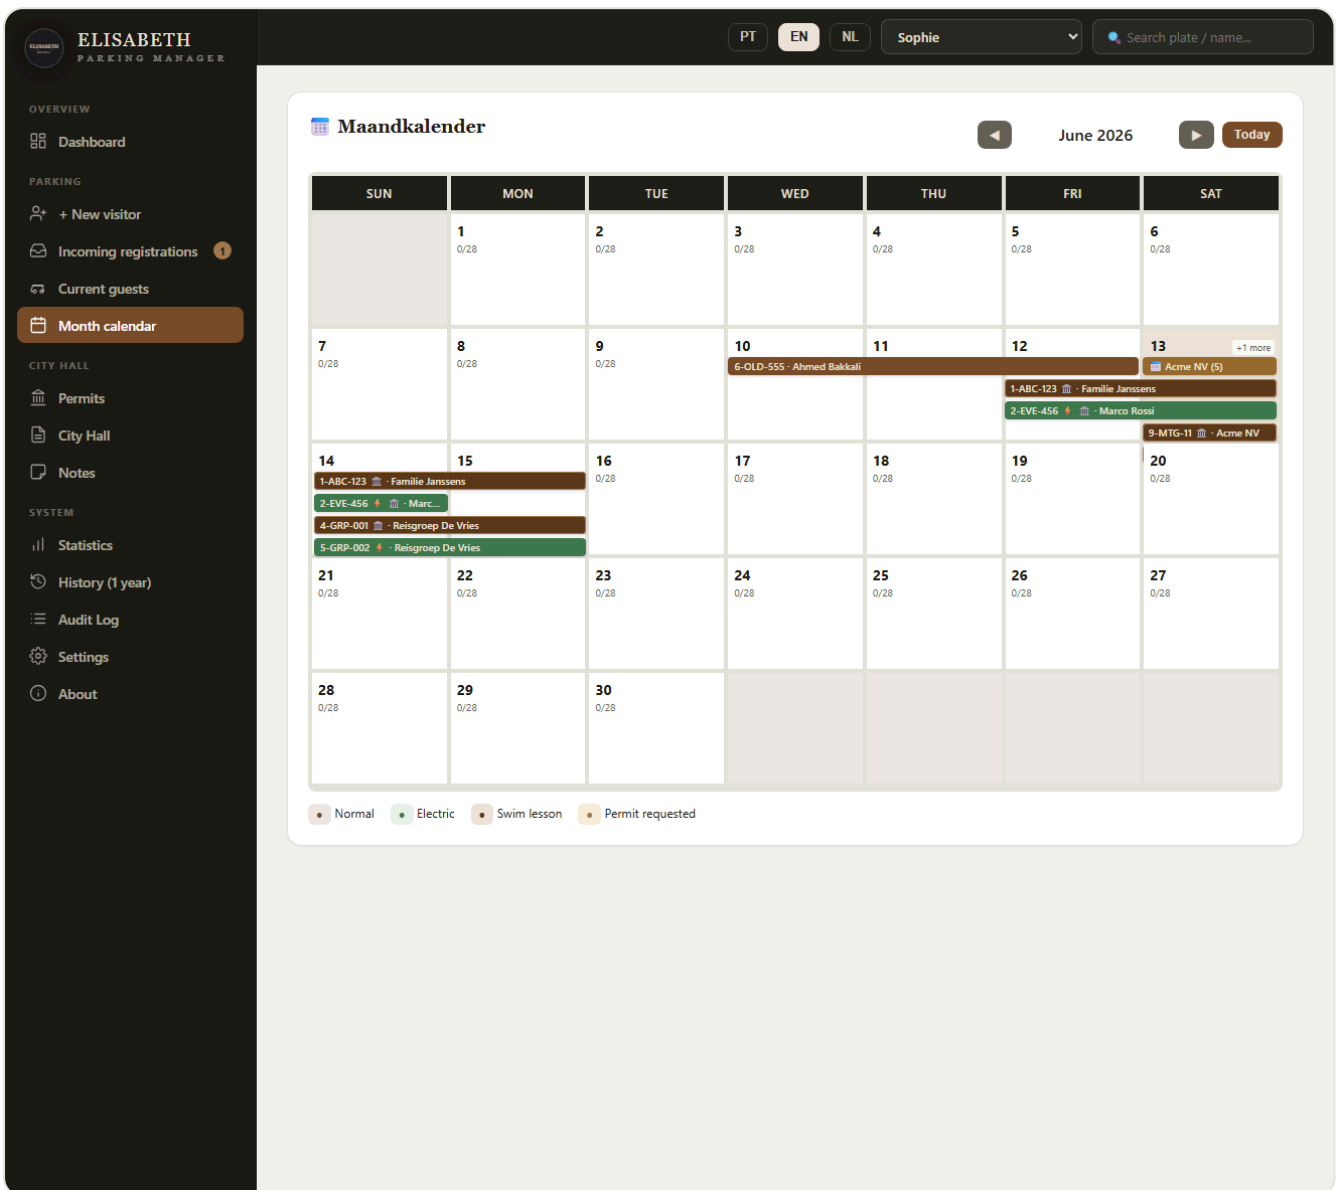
ELISABETH
PARKING MANAGER

PT EN NL Sophie
Search plate / name...

OVERVIEW
Dashboard
PARKING
+ New visitor
Incoming registrations 1
Current guests
Month calendar
CITY HALL
Permits
City Hall
Notes
SYSTEM
Statistics
History (1 year)
Audit Log
Settings
About

Maandkalender

June 2026 Today

| SUN | MON | TUE | WED | THU | FRI | SAT |
|---|---|---|---|---|---|---|
| | 1 0/28 | 2 0/28 | 3 0/28 | 4 0/28 | 5 0/28 | 6 0/28 |
| 7 0/28 | 8 0/28 | 9 0/28 | 10 6-OLD-555 · Ahmed Bakkali | 11 | 12 1-ABC-123 · Familie Janssens 2-EVE-456 · Marco Rossi | 13 +1 more Acme NV (5) 9-MTG-11 · Acme NV |
| 14 1-ABC-123 · Familie Janssens 2-EVE-456 · Marc... 4-GRP-001 · Reisgroep De Vries 5-GRP-002 · Reisgroep De Vries | 15 | 16 0/28 | 17 0/28 | 18 0/28 | 19 0/28 | 20 0/28 |
| 21 0/28 | 22 0/28 | 23 0/28 | 24 0/28 | 25 0/28 | 26 0/28 | 27 0/28 |
| 28 0/28 | 29 0/28 | 30 0/28 | | | | |

Normal Electric Swim lesson Permit requested